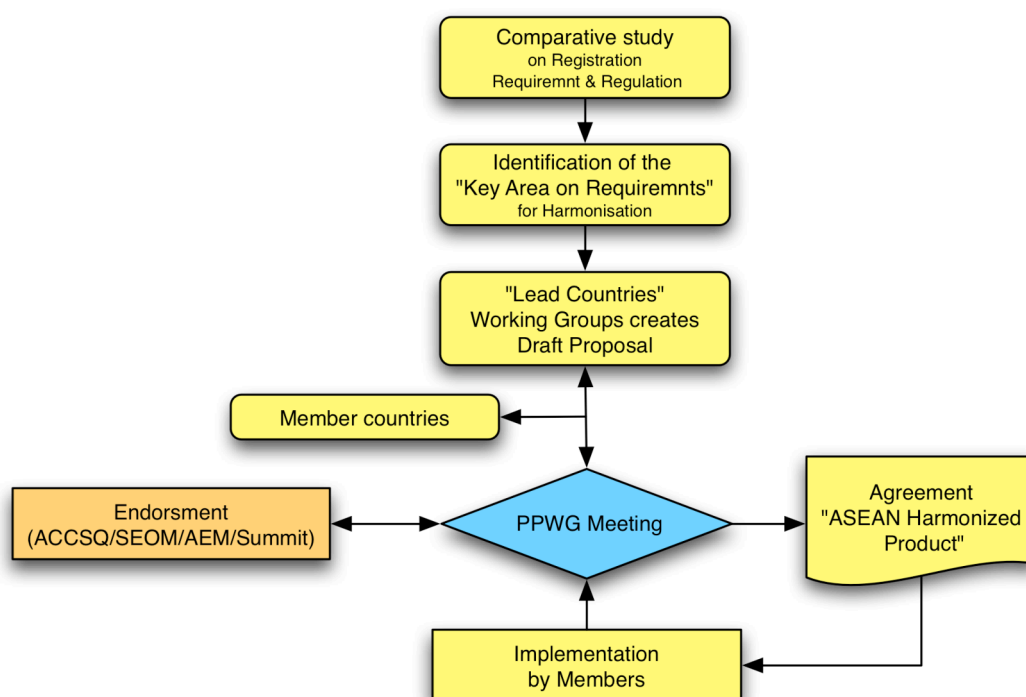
Comparative study
on Registration
Requiremnt & Regulation

Identification of the
"Key Area on Requiremnts"
for Harmonisation

"Lead Countries"
Working Groups creates
Draft Proposal

Member countries

Endorsment
(ACCSQ/SEOM/AEM/Summit)

PPWG Meeting

Agreement
"ASEAN Harmonized
Product"

Implementation
by Members